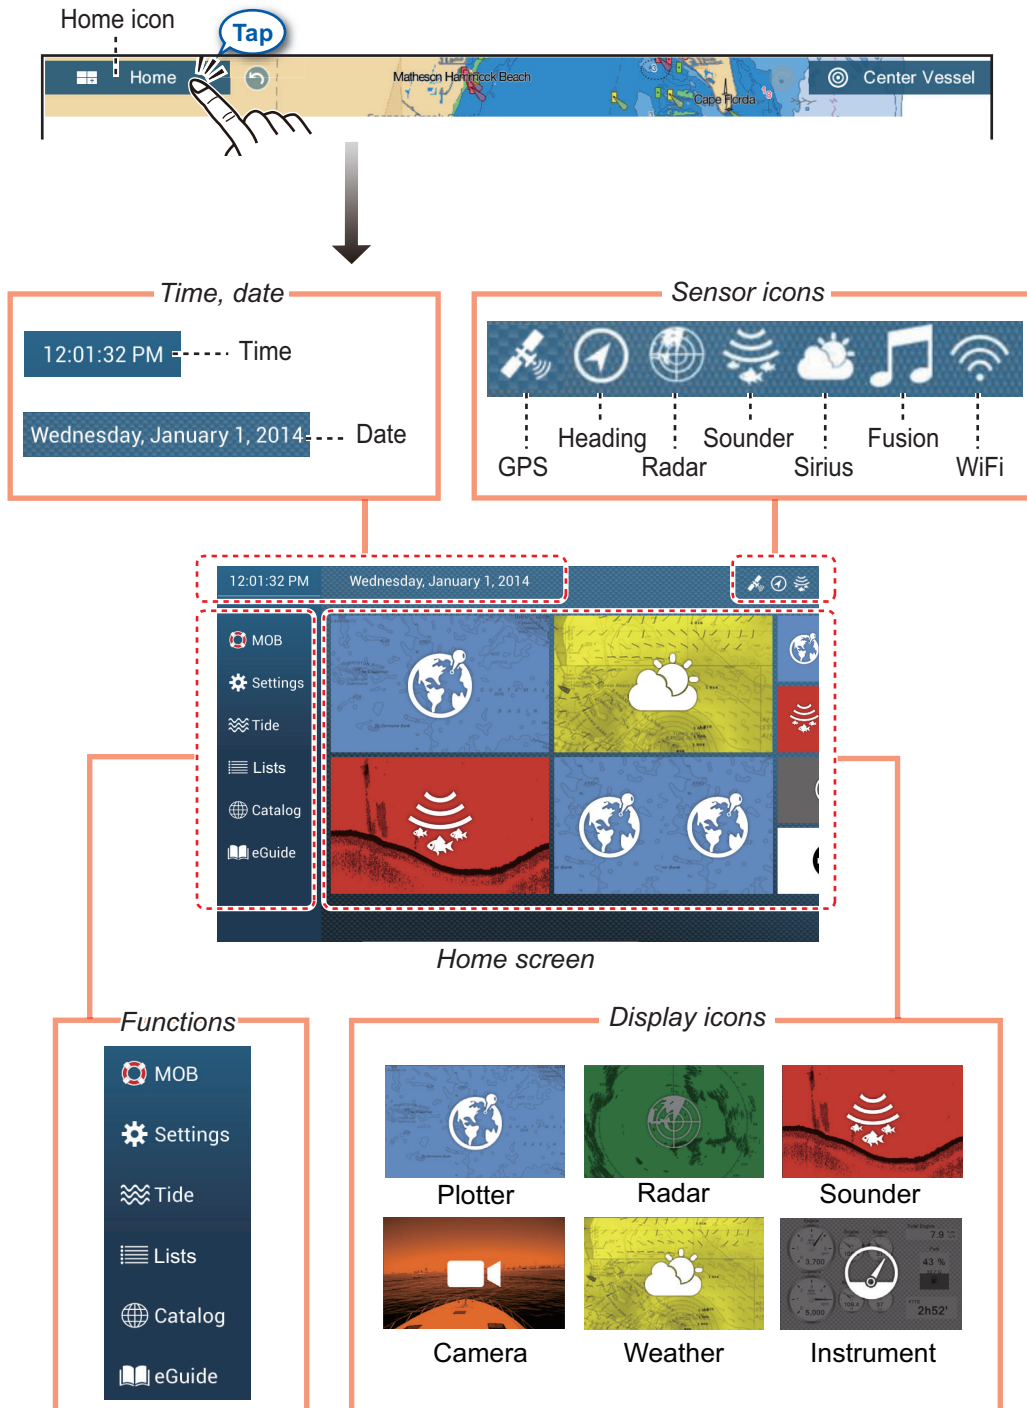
Home icon

Tap

Home

Matheson Hammock Beach

Cape Florida

Center Vessel

Time, date

12:01:32 PM Time

Wednesday, January 1, 2014 Date

Sensor icons

GPS Heading Radar Sounder Sirius Fusion WiFi

12:01:32 PM Wednesday, January 1, 2014

MOB
Settings
Tide
Lists
Catalog
eGuide

Home screen

Functions

MOB
Settings
Tide
Lists
Catalog
eGuide

Display icons

Plotter Radar Sounder
Camera Weather Instrument